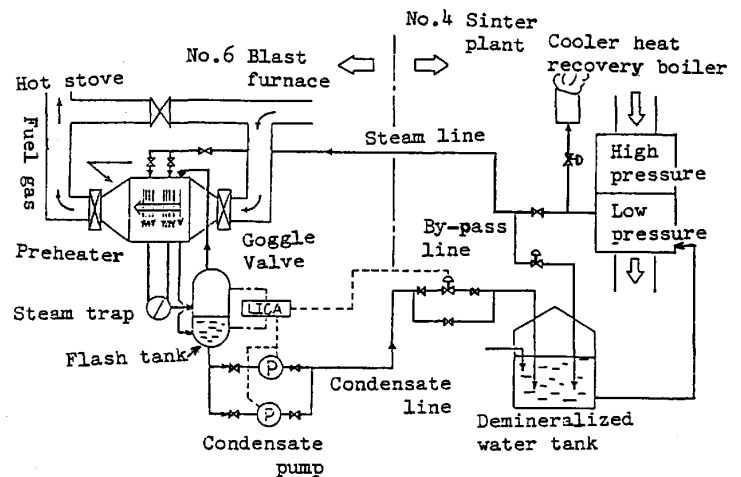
No.4 Sinter plant

No.6 Blast furnace

Cooler heat recovery boiler

Hot stove

Fuel gas

Steam line

High pressure

Low pressure

Preheater

Goggle Valve

By-pass line

Steam trap

LICA

Flash tank

P

P

Condensate line

Demineralized water tank

Condensate pump